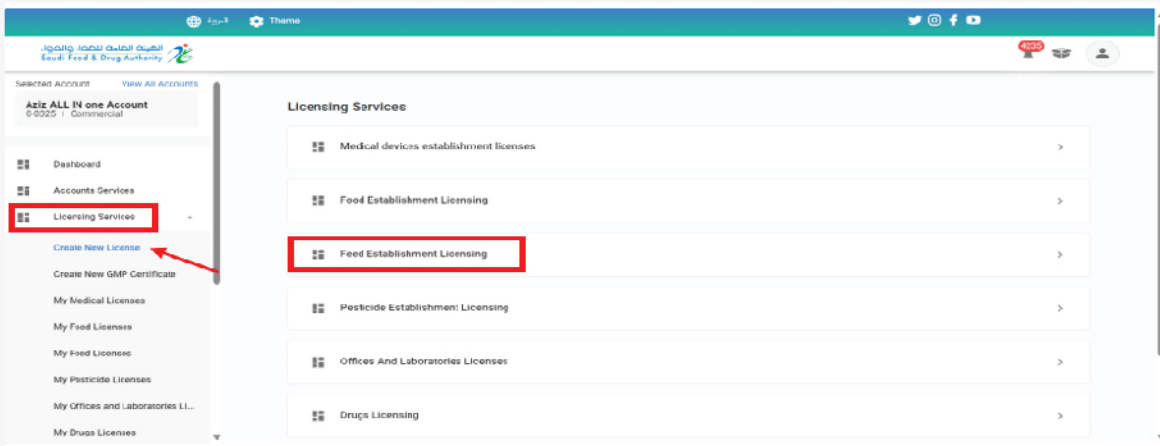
عربية Theme

الهيئة العامة للغذاء والدواء
Saudi Food & Drug Authority

4235

Selected Account View All Accounts

Aziz ALL IN one Account
0-0325 | Commercial

Dashboard

Accounts Services

Licensing Services

Create New License

Create New GMP Certificate

My Medical Licenses

My Food Licenses

My Feed Licenses

My Pesticide Licenses

My Offices and Laboratories Li...

My Drugs Licenses

Licensing Services

Medical devices establishment licenses

Food Establishment Licensing

Feed Establishment Licensing

Pesticide Establishment Licensing

Offices And Laboratories Licenses

Drugs Licensing